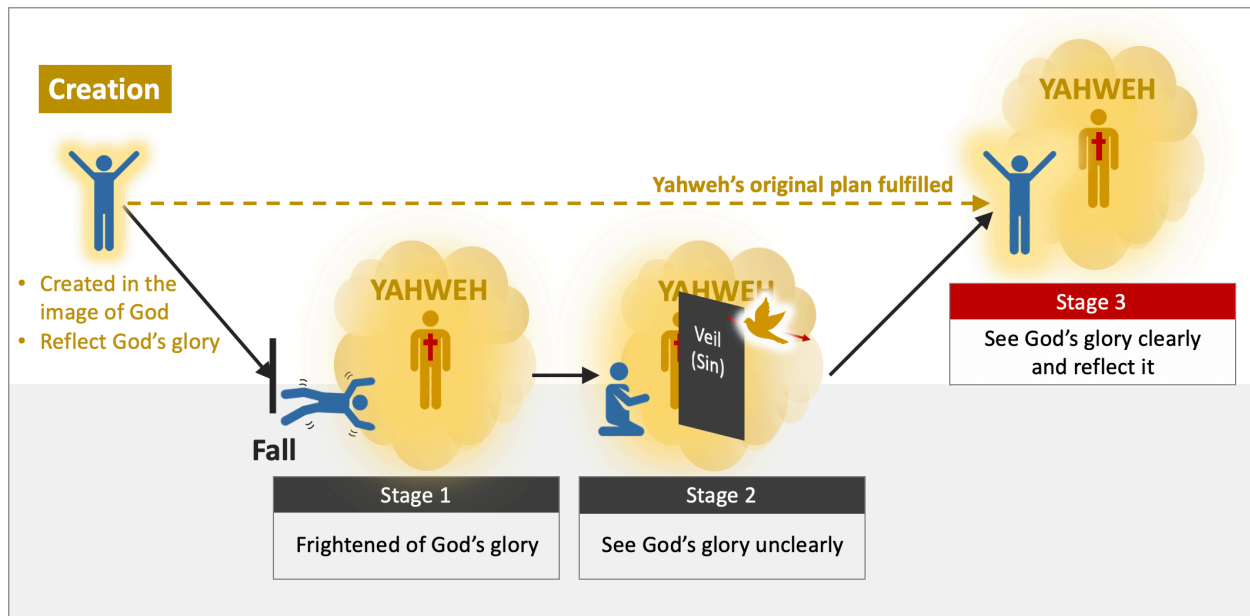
Creation

• Created in the image of God
• Reflect God's glory

Yahweh's original plan fulfilled

YAHWEH

Fall

YAHWEH

Stage 1

Frightened of God's glory

YAHWEH

Veil (Sin)

Stage 2

See God's glory unclearly

Stage 3

See God's glory clearly and reflect it